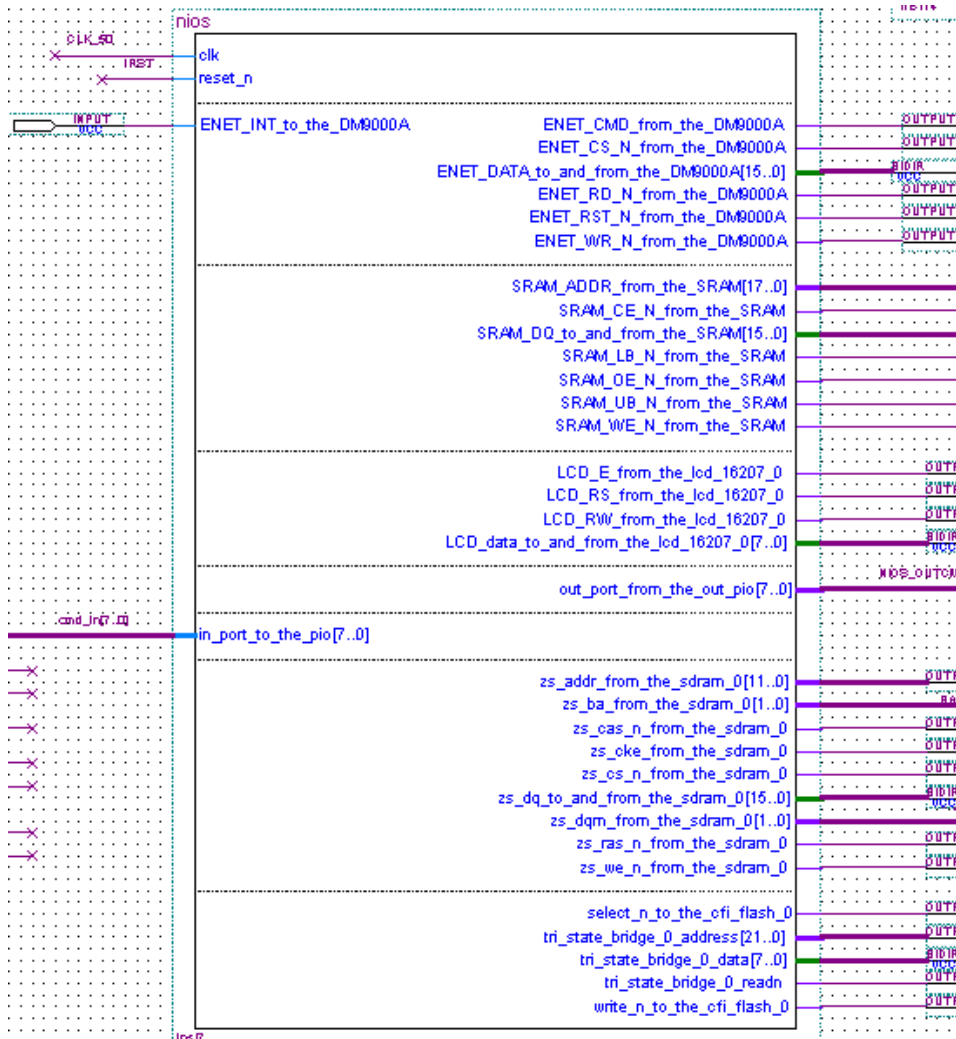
nios

CLK_50

!RST

clk

reset_n

INPUT VCC

ENET_INT_to_the_DM9000A

ENET_CMD_from_the_DM9000A

ENET_CS_N_from_the_DM9000A

ENET_DATA_to_and_from_the_DM9000A[15..0]

ENET_RD_N_from_the_DM9000A

ENET_RST_N_from_the_DM9000A

ENET_WR_N_from_the_DM9000A

OUTPUT

OUTPUT

BIDIR VCC

OUTPUT

OUTPUT

OUTPUT

SRAM_ADDR_from_the_SRAM[17..0]

SRAM_CE_N_from_the_SRAM

SRAM_DQ_to_and_from_the_SRAM[15..0]

SRAM_LB_N_from_the_SRAM

SRAM_OE_N_from_the_SRAM

SRAM_UB_N_from_the_SRAM

SRAM_WE_N_from_the_SRAM

LCD_E_from_the_lcd_16207_0

LCD_RS_from_the_lcd_16207_0

LCD_RW_from_the_lcd_16207_0

LCD_data_to_and_from_the_lcd_16207_0[7..0]

out_port_from_the_out_pio[7..0]

nios_output

cmd_in[7..0]

in_port_to_the_pio[7..0]

zs_addr_from_the_sdram_0[11..0]

zs_ba_from_the_sdram_0[1..0]

zs_cas_n_from_the_sdram_0

zs_cke_from_the_sdram_0

zs_cs_n_from_the_sdram_0

zs_dq_to_and_from_the_sdram_0[15..0]

zs_dqm_from_the_sdram_0[1..0]

zs_ras_n_from_the_sdram_0

zs_we_n_from_the_sdram_0

select_n_to_the_cfi_flash_0

tri_state_bridge_0_address[21..0]

tri_state_bridge_0_data[7..0]

tri_state_bridge_0_readn

write_n_to_the_cfi_flash_0

inst7